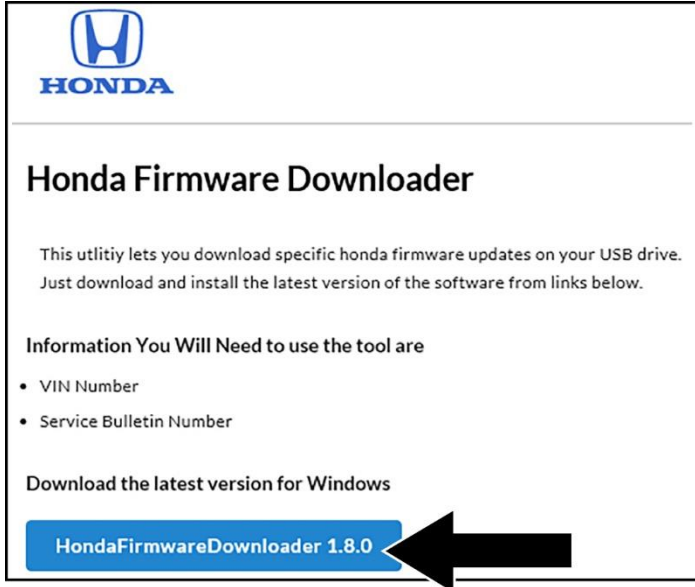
HONDA

Honda Firmware Downloader

This utlitiy lets you download specific honda firmware updates on your USB drive. Just download and install the latest version of the software from links below.

Information You Will Need to use the tool are

- VIN Number
- Service Bulletin Number

Download the latest version for Windows

HondaFirmwareDownloader 1.8.0